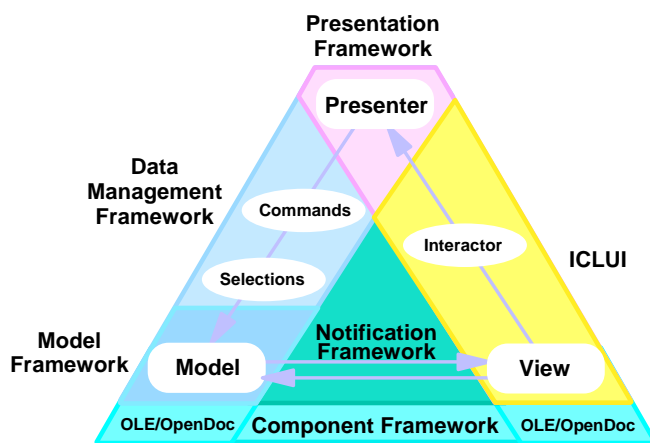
Presentation Framework

Presenter

Data Management Framework

Commands

Interactor

ICLUI

Selections

Model Framework

Notification Framework

Model

View

OLE/OpenDoc

Component Framework

OLE/OpenDoc